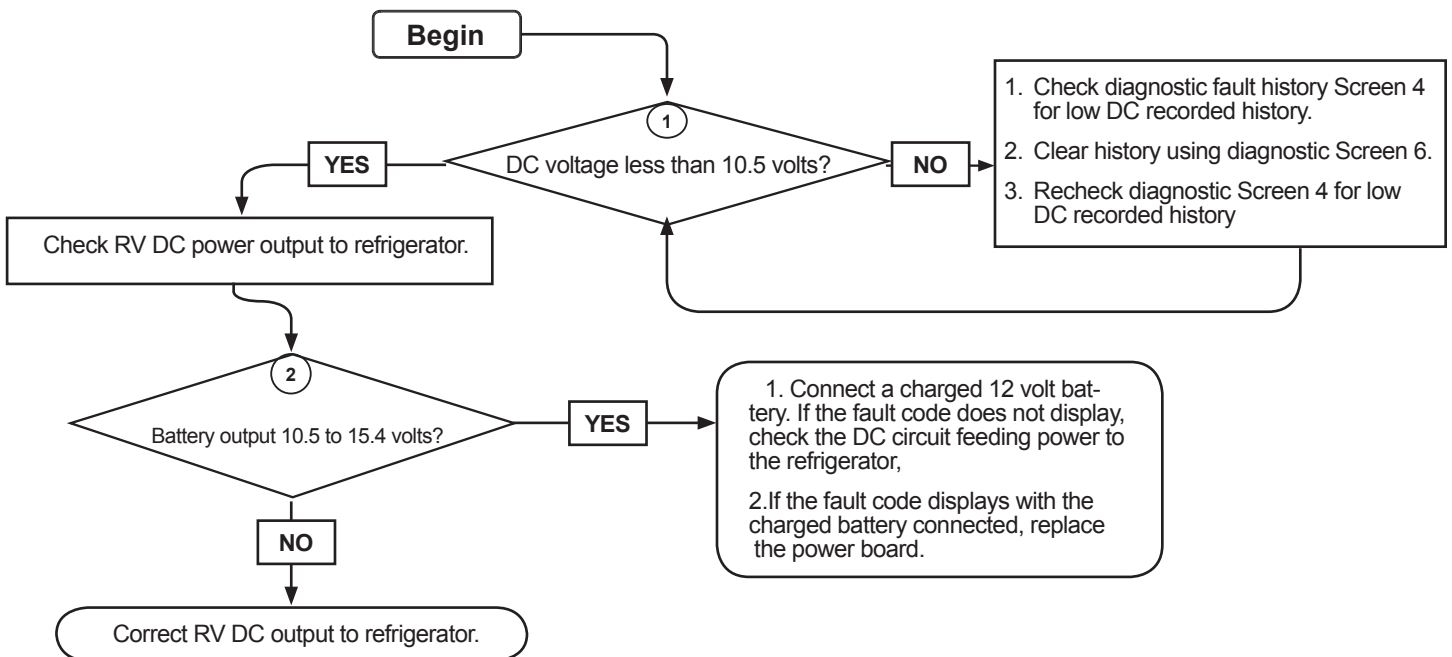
Begin

1

DC voltage less than 10.5 volts?

YES

NO

1. Check diagnostic fault history Screen 4 for low DC recorded history.

2. Clear history using diagnostic Screen 6.

3. Recheck diagnostic Screen 4 for low DC recorded history

Check RV DC power output to refrigerator.

2

Battery output 10.5 to 15.4 volts?

YES

1. Connect a charged 12 volt battery. If the fault code does not display, check the DC circuit feeding power to the refrigerator,

2.If the fault code displays with the charged battery connected, replace the power board.

NO

Correct RV DC output to refrigerator.